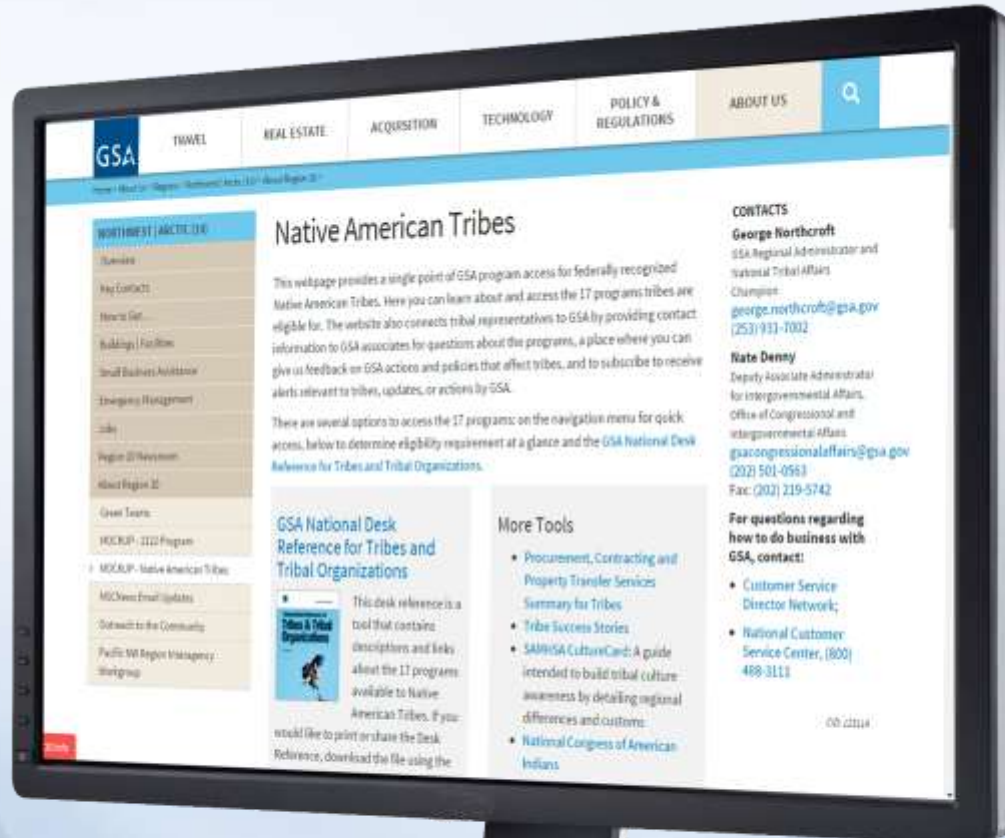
GSA TRAVEL REAL ESTATE ACQUISITION TECHNOLOGY POLICY & REGULATIONS ABOUT US

Home > About Us > Regions > Northwest/Arctic (10) > About Region 10 >

NORTHWEST | ARCTIC (10)
Overview
Key Contacts
How to Get...
Buildings | Facilities
Small Business Assistance
Emergency Management
Jobs
Region 10 Newsroom
About Region 10
Green Teams
MOCKUP - 2122 Program
MOCKUP - Native American Tribes
R10 News Email Updates
Outreach to the Community
Pacific NW Region Interagency Workgroup

Native American Tribes

This webpage provides a single point of GSA program access for federally recognized Native American Tribes. Here you can learn about and access the 17 programs tribes are eligible for. The website also connects tribal representatives to GSA by providing contact information to GSA associates for questions about the programs, a place where you can give us feedback on GSA actions and policies that affect tribes, and to subscribe to receive alerts relevant to tribes, updates, or actions by GSA.

There are several options to access the 17 programs: on the navigation menu for quick access, below to determine eligibility requirement at a glance and the GSA National Desk Reference for Tribes and Tribal Organizations.

GSA National Desk Reference for Tribes and Tribal Organizations

Tribes & Tribal Organizations

This desk reference is a tool that contains descriptions and links about the 17 programs available to Native American Tribes. If you would like to print or share the Desk Reference, download the file using the

More Tools
• Procurement, Contracting and Property Transfer Services Summary for Tribes
• Tribe Success Stories
• SAMHSA CultureCard: A guide intended to build tribal culture awareness by detailing regional differences and customs
• National Congress of American Indians

CONTACTS
George Northcroft
GSA Regional Administrator and National Tribal Affairs Champion
george.northcroft@gsa.gov
(253) 931-7002
Nate Denny
Deputy Associate Administrator for Intergovernmental Affairs, Office of Congressional and Intergovernmental Affairs
gsacongressionalaffairs@gsa.gov
(202) 501-0563
Fax: (202) 219-5742
For questions regarding how to do business with GSA, contact:
• Customer Service Director Network;
• National Customer Service Center, (800) 488-3111

OD 122114